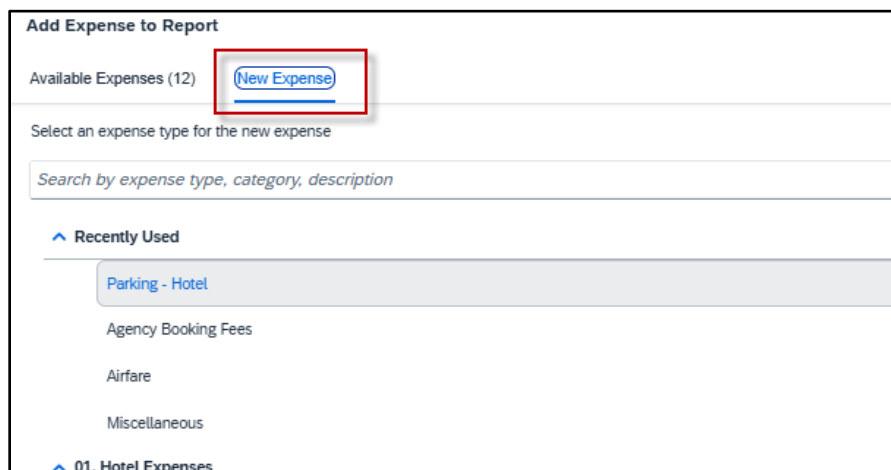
Add Expense to Report

Available Expenses (12)

New Expense

Select an expense type for the new expense

Search by expense type, category, description

Recently Used

Parking - Hotel

Agency Booking Fees

Airfare

Miscellaneous

01. Hotel Expenses